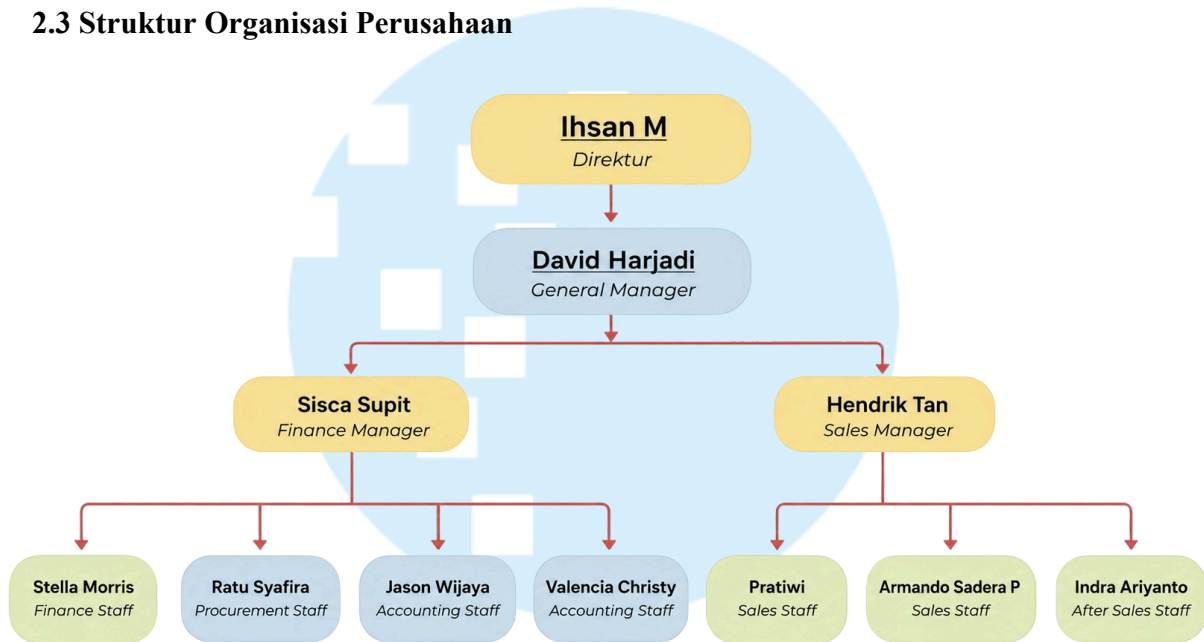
2.3 Struktur Organisasi Perusahaan

Ihsan M
Direktur

David Harjadi
General Manager

Sisca Supit
Finance Manager

Hendrik Tan
Sales Manager

Stella Morris
Finance Staff

Ratu Syafira
Procurement Staff

Jason Wijaya
Accounting Staff

Valencia Christy
Accounting Staff

Pratiwi
Sales Staff

Armando Sadera P
Sales Staff

Indra Ariyanto
After Sales Staff